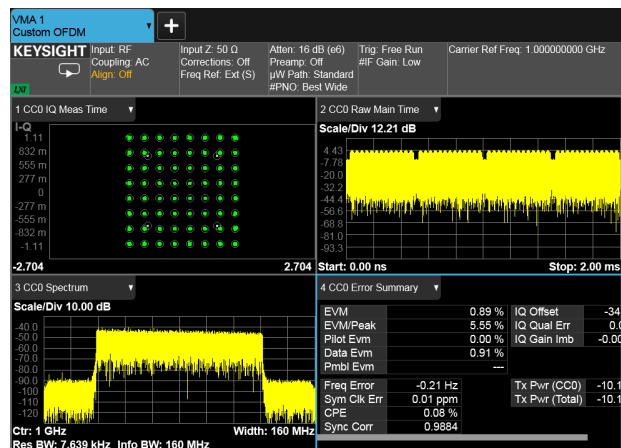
VMA 1
Custom OFDM

KEYSIGHT
LXI
Input: RF
Coupling: AC
Align: Off
Input Z: 50 Ω
Corrections: Off
Freq Ref: Ext (S)
Atten: 16 dB (e6)
Preamp: Off
µW Path: Standard
#PNO: Best Wide
Trig: Free Run
#IF Gain: Low
Carrier Ref Freq: 1.000000000 GHz

1 CC0 IQ Meas Time
I-Q
1.11
832 m
555 m
277 m
0
-277 m
-555 m
-832 m
-1.11
-2.704
2.704

2 CC0 Raw Main Time
Scale/Div 12.21 dB
4.43
-7.78
-20.0
-32.2
-44.4
-56.6
-68.8
-81.0
-93.3
Start: 0.00 ns
Stop: 2.00 ms

3 CC0 Spectrum
Scale/Div 10.00 dB
-40.0
-50.0
-60.0
-70.0
-80.0
-90.0
-100
-110
-120
Ctr: 1 GHz
Width: 160 MHz
Res BW: 7.639 kHz Info BW: 160 MHz

4 CC0 Error Summary

| EVM | 0.89 % | IQ Offset | -34 |
|---|---|---|---|
| EVM/Peak | 5.55 % | IQ Qual Err | 0.0 |
| Pilot Evm | 0.00 % | IQ Gain Imb | -0.00 |
| Data Evm | 0.91 % | | |
| Pmbl Evm | --- | | |

| Freq Error | -0.21 Hz | Tx Pwr (CC0) | -10.1 |
|---|---|---|---|
| Sym Clk Err | 0.01 ppm | Tx Pwr (Total) | -10.1 |
| CPE | 0.08 % | | |
| Sync Corr | 0.9884 | | |